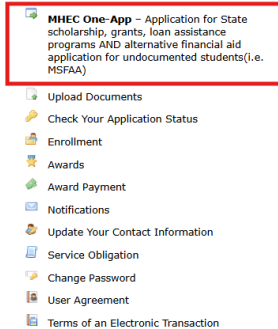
MHEC One-App – Application for State scholarship, grants, loan assistance programs AND alternative financial aid application for undocumented students(i.e. MSFAA)

Upload Documents

Check Your Application Status

Enrollment

Awards

Award Payment

Notifications

Update Your Contact Information

Service Obligation

Change Password

User Agreement

Terms of an Electronic Transaction